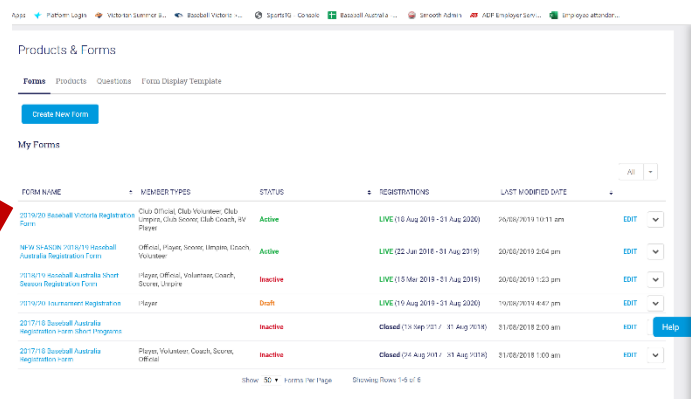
Apps Platform Login Victorian Summer S... Baseball Victoria -... SportsTG Console Baseball Australia ... Smooth Admin ADP Employer Serv... Employee attendan...

Products & Forms

Forms Products Questions Form Display Template

Create New Form

My Forms

All

| FORM NAME | MEMBER TYPES | STATUS | REGISTRATIONS | LAST MODIFIED DATE | |
|---|---|---|---|---|---|
| 2019/20 Baseball Victoria Registration Form | Club Official, Club Volunteer, Club Umpire, Club Scorer, Club Coach, BV Player | Active | LIVE (18 Aug 2019 - 31 Aug 2020) | 20/08/2019 10:11 am | EDIT |
| NEW SEASON 2018/19 Baseball Australia Registration Form | Official, Player, Scorer, Umpire, Coach, Volunteer | Active | LIVE (22 Jun 2018 - 31 Aug 2019) | 20/08/2019 2:04 pm | EDIT |
| 2018/19 Baseball Australia Short Season Registration Form | Player, Official, Volunteer, Coach, Scorer, Umpire | Inactive | LIVE (15 Mar 2019 - 31 Aug 2019) | 20/08/2019 1:23 pm | EDIT |
| 2019/20 Tournament Registration | Player | Draft | LIVE (19 Aug 2019 - 31 Aug 2019) | 19/08/2019 4:47 pm | EDIT |
| 2017/18 Baseball Australia Registration Form Short Programs | | Inactive | Closed (18 Sep 2017 - 31 Aug 2018) | 31/08/2018 2:00 am | EDIT |
| 2017/18 Baseball Australia Registration Form | Player, Volunteer, Coach, Scorer, Official | Inactive | Closed (24 Aug 2017 - 31 Aug 2018) | 31/08/2018 1:00 am | EDIT |

Help

Show 50 Forms Per Page Showing Rows 1-6 of 6